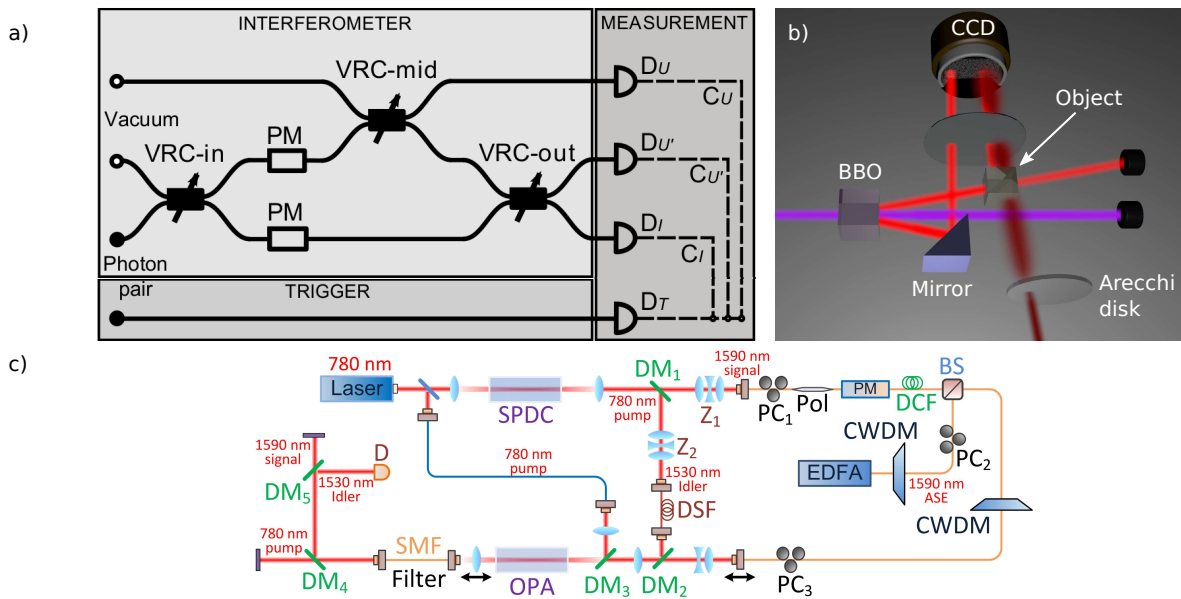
a)

INTERFEROMETER

MEASUREMENT

VRC-mid

$D_U$

$C_U$

Vacuum

PM

VRC-in

VRC-out

$D_{U'}$

$C_{U'}$

PM

$D_I$

$C_I$

Photon

pair

TRIGGER

$D_T$

b)

CCD

Object

BBO

Mirror

Arecchi disk

c)

780 nm

Laser

SPDC

$DM_1$

780 nm pump

1590 nm signal

$Z_1$

$PC_1$

Pol

PM

DCF

BS

$Z_2$

CWDM

$PC_2$

780 nm pump

1530 nm Idler

EDFA

1590 nm ASE

DSF

CWDM

1590 nm signal

D

$DM_5$

1530 nm Idler

780 nm pump

$DM_4$

SMF

Filter

OPA

$DM_3$

$DM_2$

$PC_3$